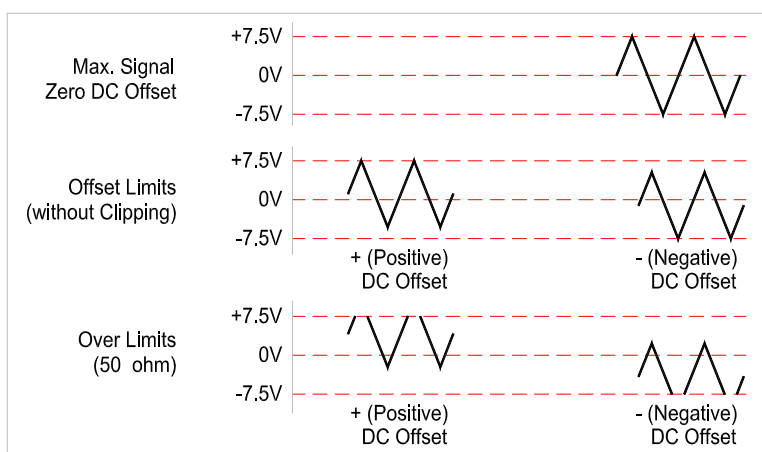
Max. Signal
Zero DC Offset

+7.5V
0V
-7.5V

Offset Limits
(without Clipping)

+7.5V
0V
-7.5V

+ (Positive)
DC Offset

- (Negative)
DC Offset

Over Limits
(50 ohm)

+7.5V
0V
-7.5V

+ (Positive)
DC Offset

- (Negative)
DC Offset